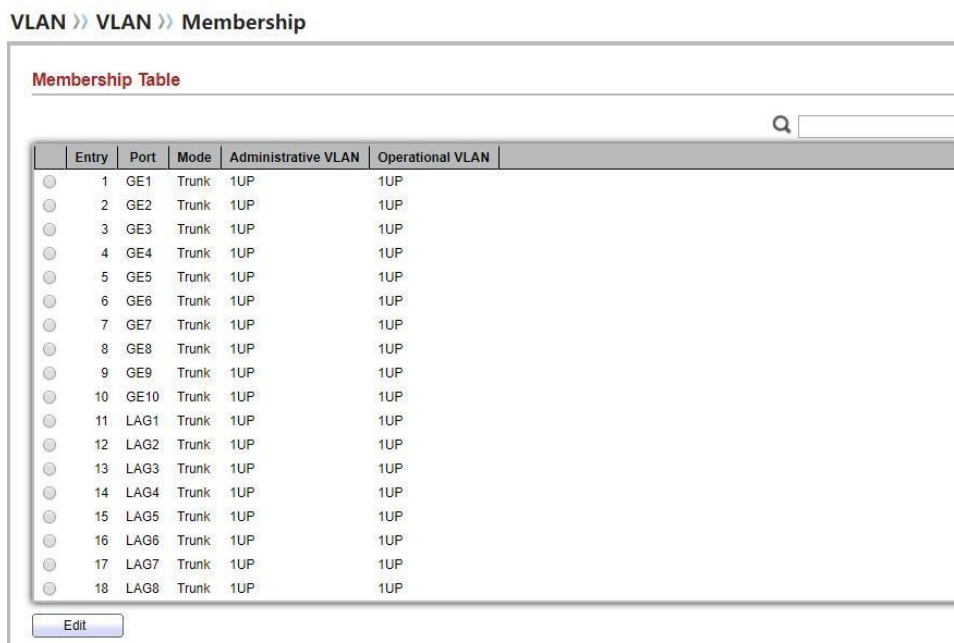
VLAN » VLAN » Membership

Membership Table

| | Entry | Port | Mode | Administrative VLAN | Operational VLAN |
|---|---|---|---|---|---|
| | 1 | GE1 | Trunk | 1UP | 1UP |
| | 2 | GE2 | Trunk | 1UP | 1UP |
| | 3 | GE3 | Trunk | 1UP | 1UP |
| | 4 | GE4 | Trunk | 1UP | 1UP |
| | 5 | GE5 | Trunk | 1UP | 1UP |
| | 6 | GE6 | Trunk | 1UP | 1UP |
| | 7 | GE7 | Trunk | 1UP | 1UP |
| | 8 | GE8 | Trunk | 1UP | 1UP |
| | 9 | GE9 | Trunk | 1UP | 1UP |
| | 10 | GE10 | Trunk | 1UP | 1UP |
| | 11 | LAG1 | Trunk | 1UP | 1UP |
| | 12 | LAG2 | Trunk | 1UP | 1UP |
| | 13 | LAG3 | Trunk | 1UP | 1UP |
| | 14 | LAG4 | Trunk | 1UP | 1UP |
| | 15 | LAG5 | Trunk | 1UP | 1UP |
| | 16 | LAG6 | Trunk | 1UP | 1UP |
| | 17 | LAG7 | Trunk | 1UP | 1UP |
| | 18 | LAG8 | Trunk | 1UP | 1UP |

Edit